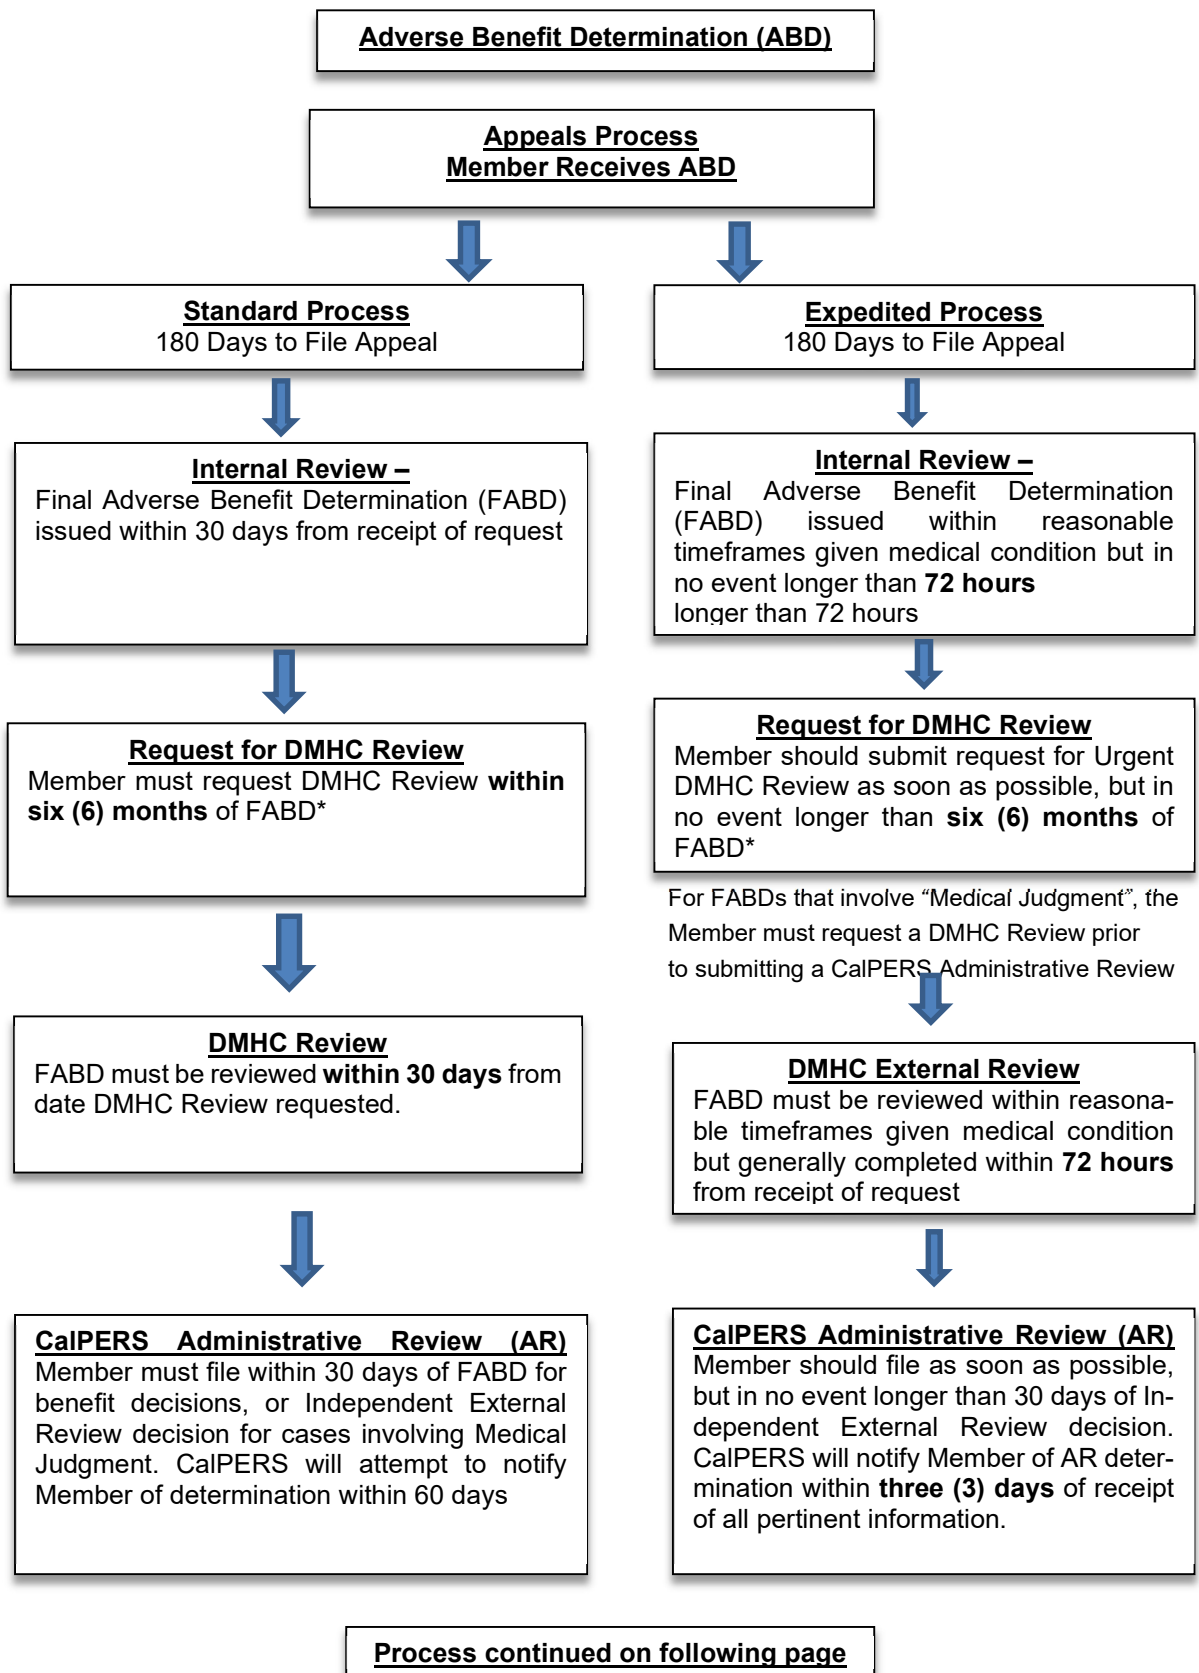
Adverse Benefit Determination (ABD)

Appeals Process
Member Receives ABD

Standard Process
180 Days to File Appeal

Internal Review –
Final Adverse Benefit Determination (FABD) issued within 30 days from receipt of request

Request for DMHC Review
Member must request DMHC Review within six (6) months of FABD*

DMHC Review
FABD must be reviewed within 30 days from date DMHC Review requested.

CalPERS Administrative Review (AR)
Member must file within 30 days of FABD for benefit decisions, or Independent External Review decision for cases involving Medical Judgment. CalPERS will attempt to notify Member of determination within 60 days

Expedited Process
180 Days to File Appeal

Internal Review –
Final Adverse Benefit Determination (FABD) issued within reasonable timeframes given medical condition but in no event longer than 72 hours
longer than 72 hours

Request for DMHC Review
Member should submit request for Urgent DMHC Review as soon as possible, but in no event longer than six (6) months of FABD*

For FABDs that involve “Medical Judgment”, the Member must request a DMHC Review prior to submitting a CalPERS Administrative Review

DMHC External Review
FABD must be reviewed within reasonable timeframes given medical condition but generally completed within 72 hours from receipt of request

CalPERS Administrative Review (AR)
Member should file as soon as possible, but in no event longer than 30 days of Independent External Review decision. CalPERS will notify Member of AR determination within three (3) days of receipt of all pertinent information.

Process continued on following page